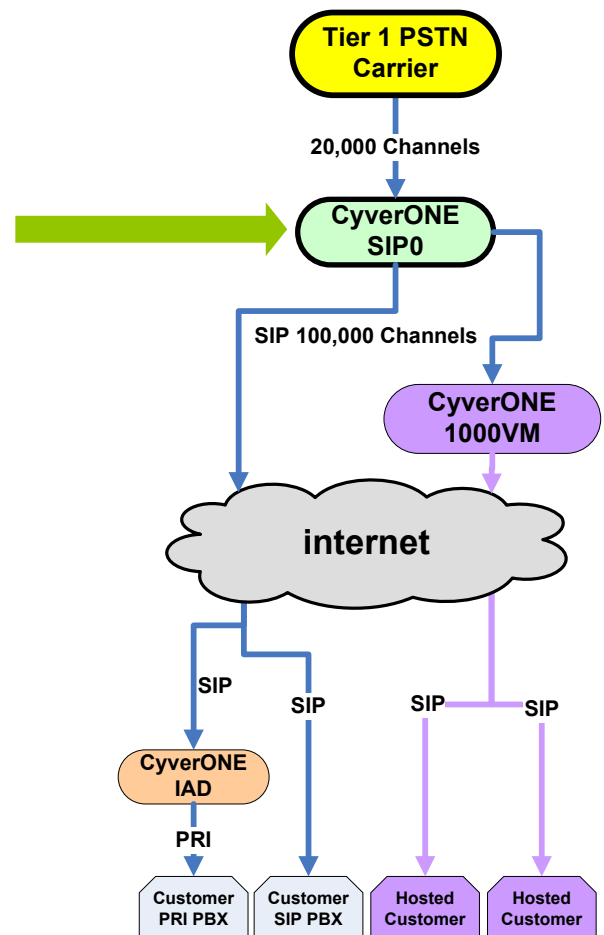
Tier 1 PSTN Carrier

20,000 Channels

CyverONE SIP0

SIP 100,000 Channels

CyverONE 1000VM

internet

SIP

SIP

SIP

SIP

CyverONE IAD

PRI

Customer PRI PBX

Customer SIP PBX

Hosted Customer

Hosted Customer